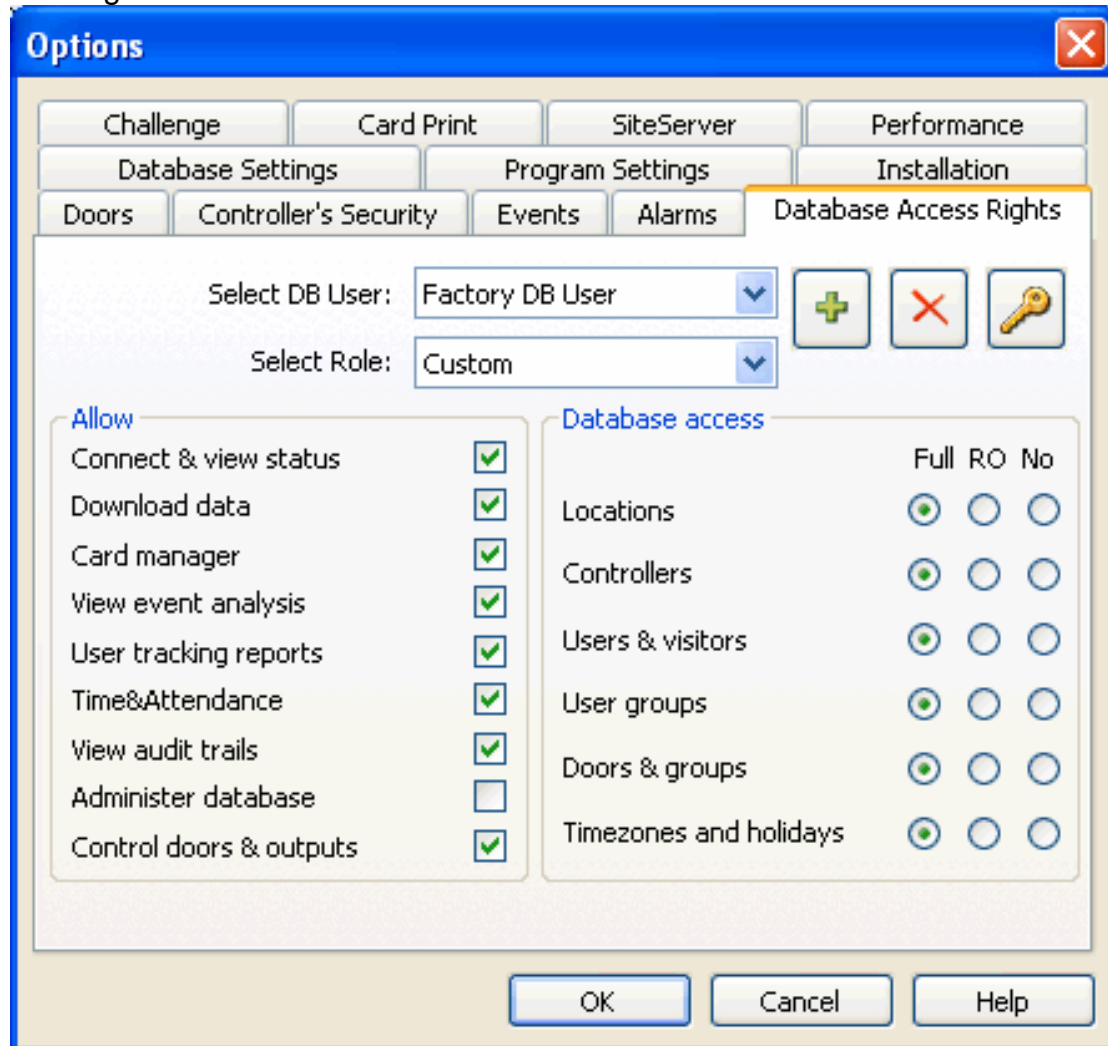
Options

Challenge | Card Print | SiteServer | Performance
Database Settings | Program Settings | Installation
Doors | Controller's Security | Events | Alarms | Database Access Rights

Select DB User: Factory DB User
Select Role: Custom

Allow
Connect & view status
Download data
Card manager
View event analysis
User tracking reports
Time&Attendance
View audit trails
Administer database
Control doors & outputs

Database access

| | Full | RO | No |
|---|---|---|---|
| Locations | | | |
| Controllers | | | |
| Users & visitors | | | |
| User groups | | | |
| Doors & groups | | | |
| Timezones and holidays | | | |

OK Cancel Help